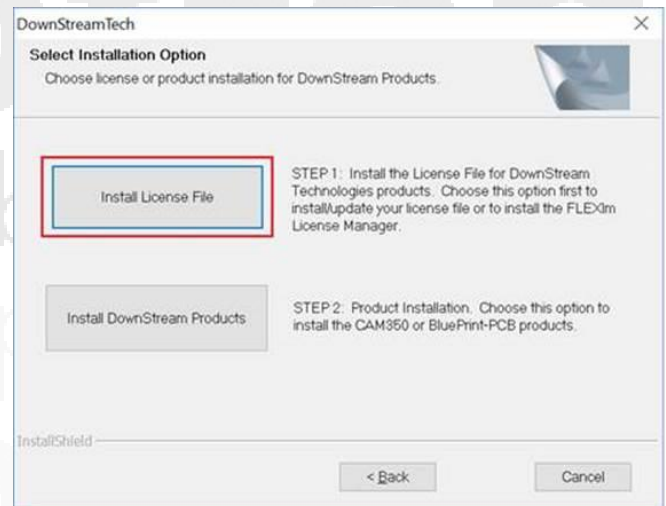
DownStreamTech

Select Installation Option

Choose license or product installation for DownStream Products.

Install License File

STEP 1: Install the License File for DownStream Technologies products. Choose this option first to install/update your license file or to install the FLEXlm License Manager.

Install DownStream Products

STEP 2: Product Installation. Choose this option to install the CAM350 or BluePrint-PCB products.

InstallShield

< Back

Cancel